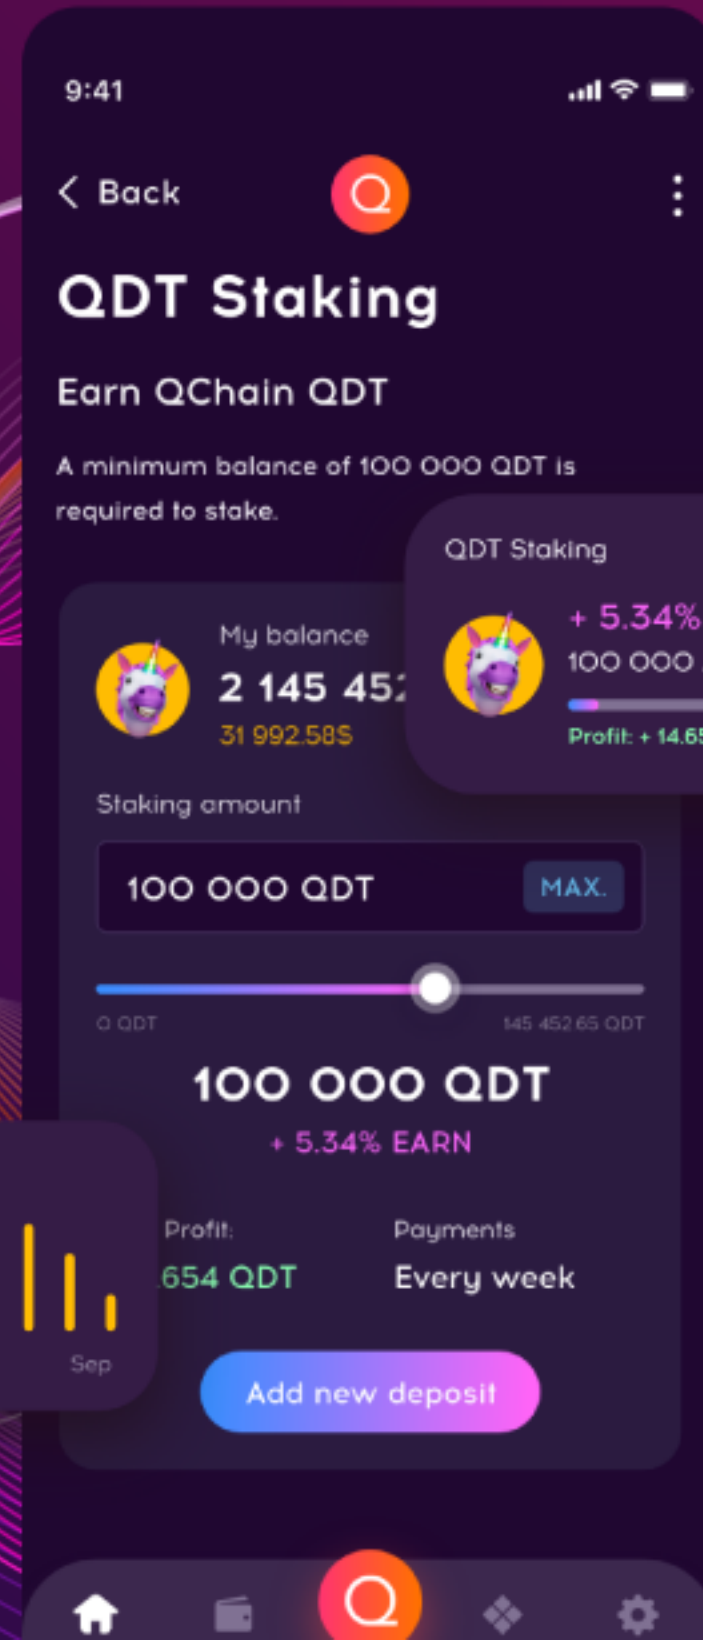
9:41

Back

QDT Staking

Earn QChain QDT

A minimum balance of 100 000 QDT is required to stake.

QDT Staking

+ 5.34%

100 000

Profit: + 14.6

My balance

2 145 45

31 992.58$

Staking amount

100 000 QDT

MAX.

0 QDT

145 452.65 QDT

100 000 QDT

+ 5.34% EARN

Profit:

654 QDT

Payments

Every week

Sep

Add new deposit